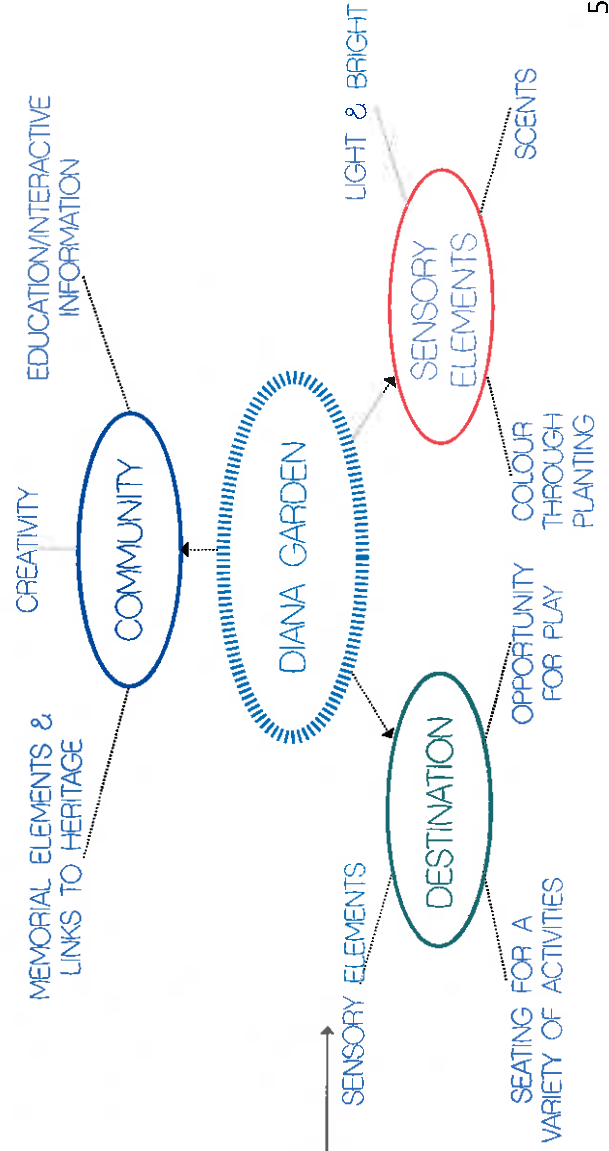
DIANA GARDEN

COMMUNITY

MEMORIAL ELEMENTS & LINKS TO HERITAGE

CREATIVITY

EDUCATION/INTERACTIVE INFORMATION

DESTINATION

SENSORY ELEMENTS

SEATING FOR A VARIETY OF ACTIVITIES

OPPORTUNITY FOR PLAY

SENSORY ELEMENTS

LIGHT & BRIGHT

SCENTS

COLOUR THROUGH PLANTING

5